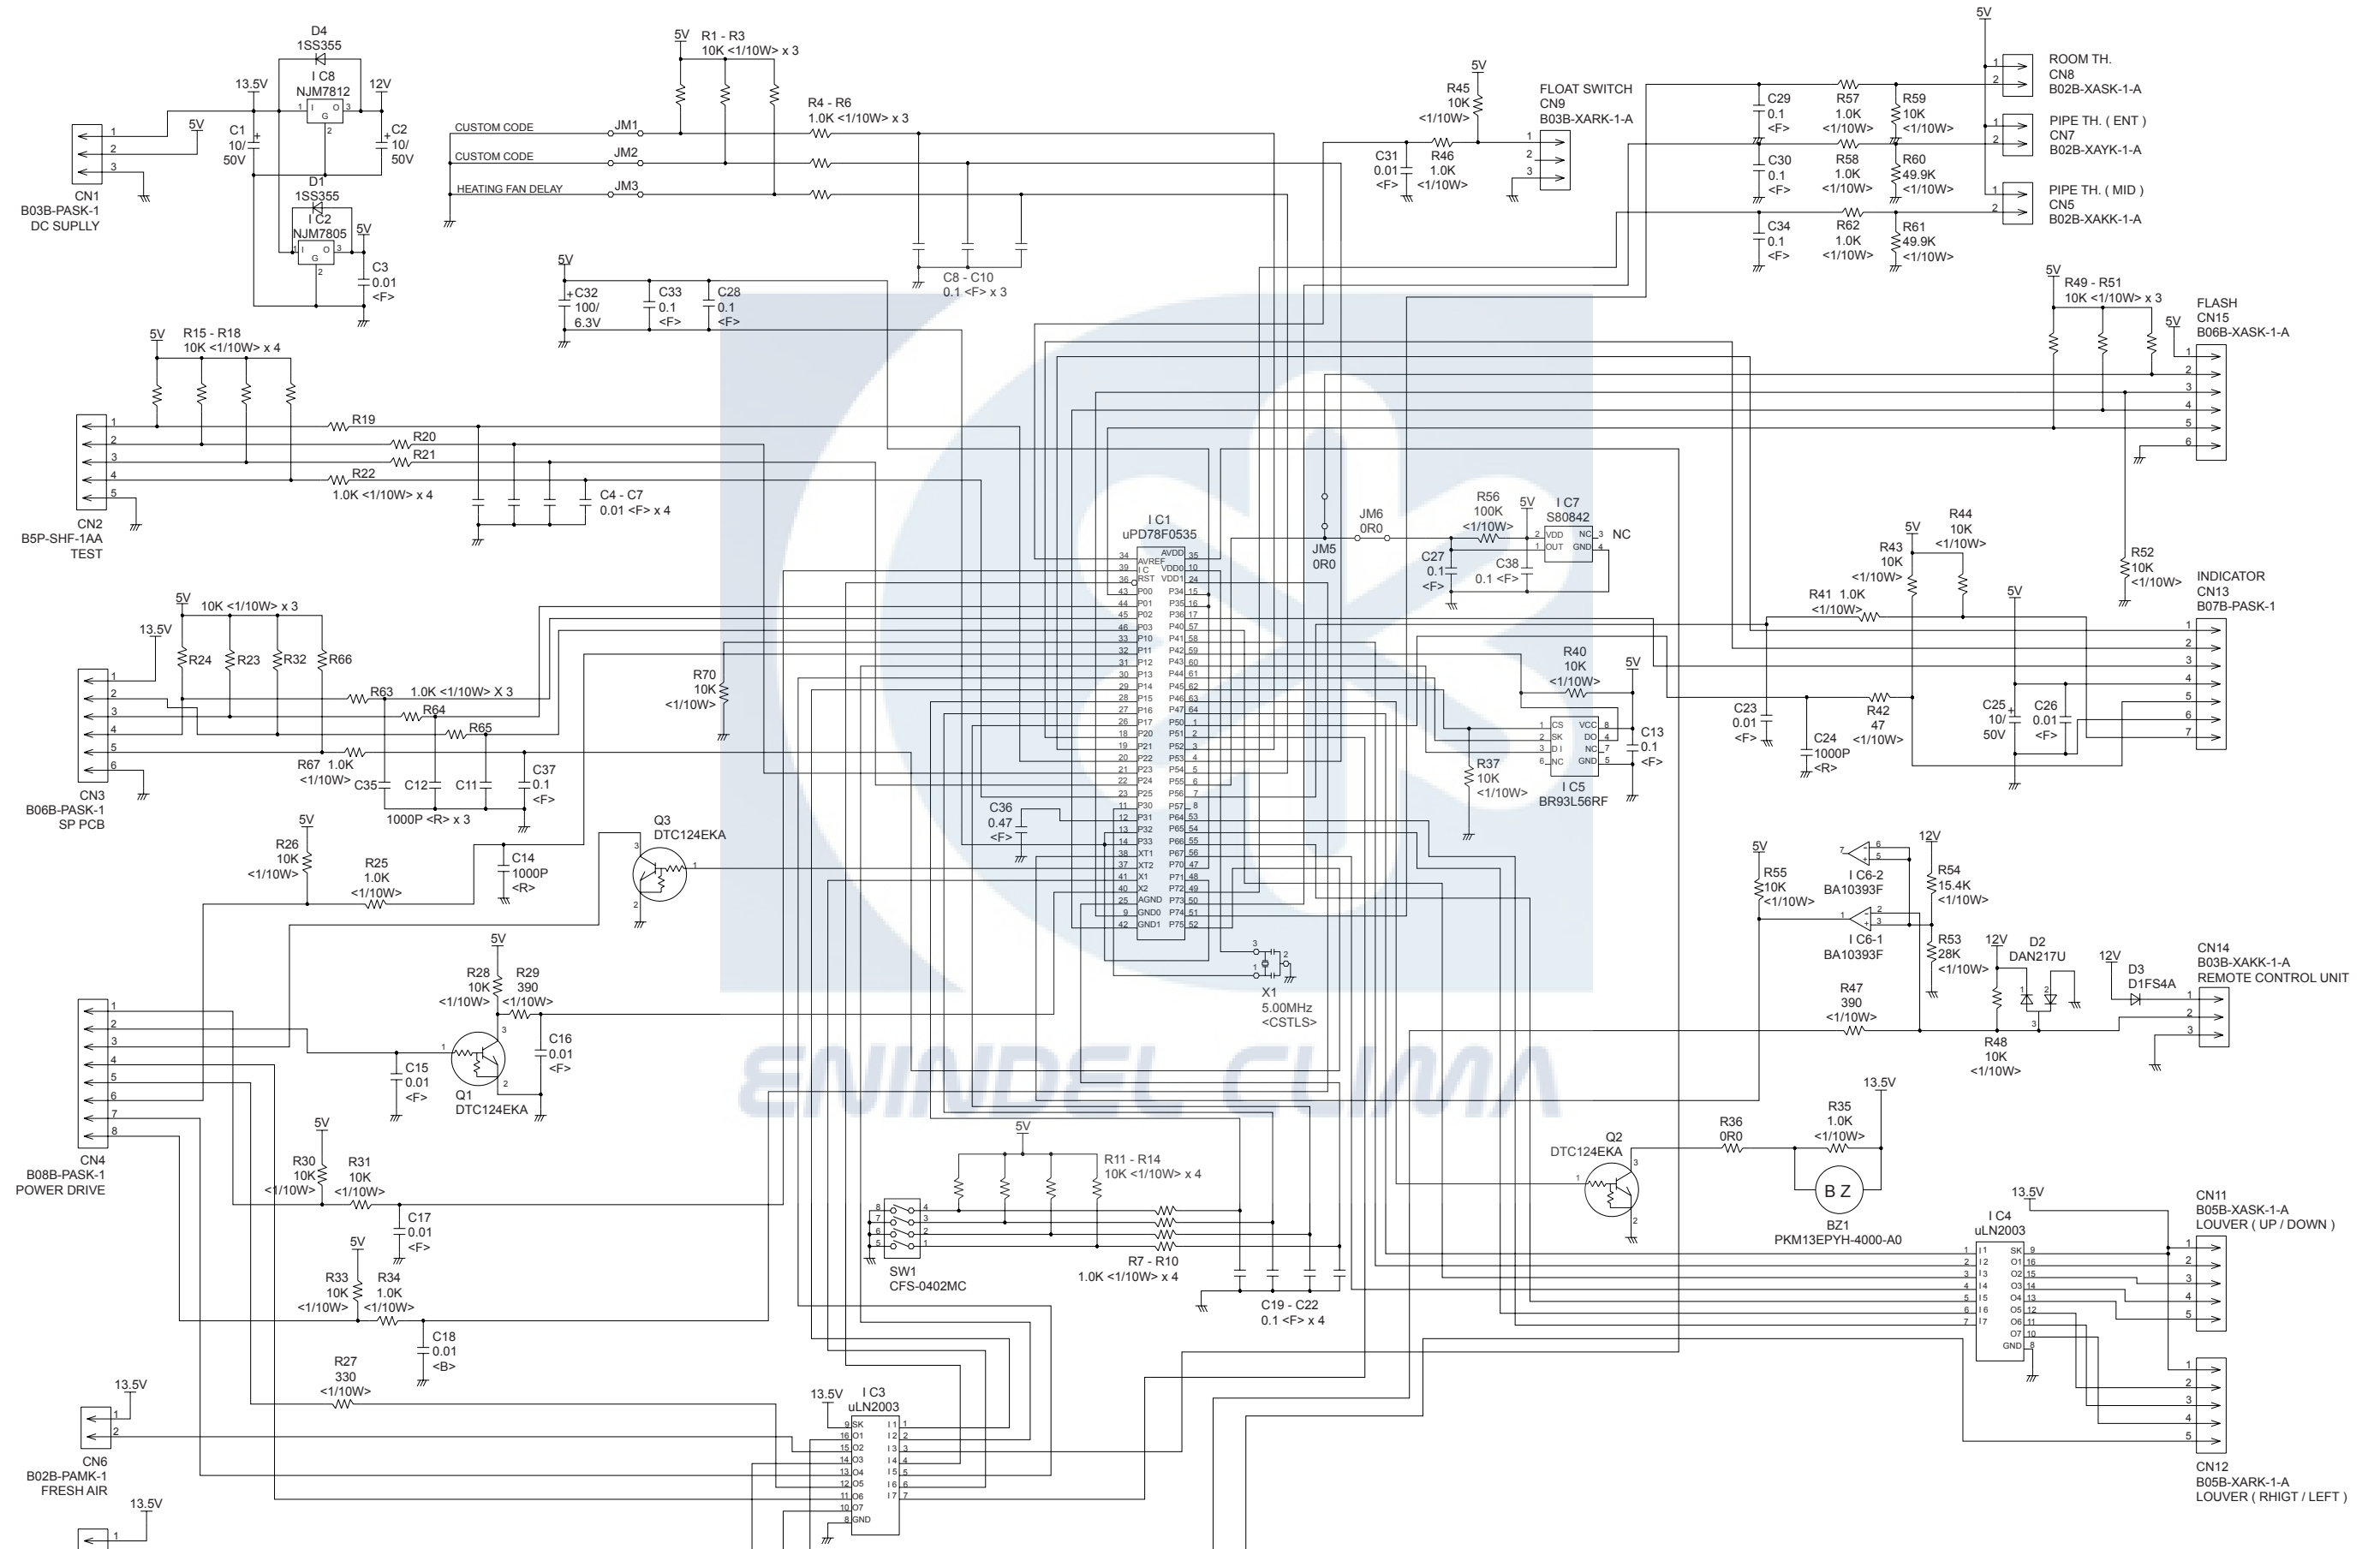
D4
1SS355
I C8
NJM7812
13.5V
12V
1 I O 3
G
2
C1
10/
50V
C2
10/
50V
D1
1SS355
I C2
NJM7805
5V
1 I O 3
G
2
C3
0.01
<F>
5V
1
2
3
CN1
B03B-PASK-1
DC SUPLLY

5V
R1 - R3
10K <1/10W> x 3
R4 - R6
1.0K <1/10W> x 3
CUSTOM CODE
JM1
CUSTOM CODE
JM2
HEATING FAN DELAY
JM3
C8 - C10
0.1 <F> x 3

5V
C32
100/
6.3V
C33
0.1
<F>
C28
0.1
<F>

5V
R45
10K
<1/10W>
C31
0.01
<F>
R46
1.0K
<1/10W>
FLOAT SWITCH
CN9
B03B-XARK-1-A
1
2
3

5V
C29
0.1
<F>
R57
1.0K
<1/10W>
R59
10K
<1/10W>
ROOM TH.
CN8
B02B-XASK-1-A
C30
0.1
<F>
R58
1.0K
<1/10W>
R60
49.9K
<1/10W>
PIPE TH. ( ENT )
CN7
B02B-XAYK-1-A
C34
0.1
<F>
R62
1.0K
<1/10W>
R61
49.9K
<1/10W>
PIPE TH. ( MID )
CN5
B02B-XAKK-1-A

5V
R49 - R51
10K <1/10W> x 3
5V
FLASH
CN15
B06B-XASK-1-A
1
2
3
4
5
6

5V
R15 - R18
10K <1/10W> x 4
R19
R20
R21
R22
1.0K <1/10W> x 4
C4 - C7
0.01 <F> x 4
CN2
B5P-SHF-1AA
TEST

I C1
uPD78F0535
34 AVREF AVDD 35
39 I C VDD0 10
36 RST VDD1 24
43 P00 P34 15
44 P01 P35 16
45 P02 P36 17
46 P03 P40 57
33 P10 P41 58
32 P11 P42 59
31 P12 P43 60
30 P13 P44 61
29 P14 P45 62
28 P15 P46 63
27 P16 P47 64
26 P17 P50 1
18 P20 P51 2
19 P21 P52 3
20 P22 P53 4
21 P23 P54 5
22 P24 P55 6
23 P25 P56 7
11 P30 P57 8
12 P31 P64 53
13 P32 P65 54
14 P33 P66 55
38 XT1 P67 56
37 XT2 P70 47
41 X1 P71 48
40 X2 P72 49
25 AGND P73 50
9 GND0 P74 51
42 GND1 P75 52

JM5
0R0
JM6
0R0
R56
100K
<1/10W>
5V
I C7
S80842
VDD NC
OUT GND
NC
C27
0.1
<F>
C38
0.1 <F>

R52
10K
<1/10W>
5V
R43
10K
<1/10W>
R44
10K
<1/10W>
R41 1.0K
<1/10W>
5V
INDICATOR
CN13
B07B-PASK-1
1
2
3
4
5
6
7

5V
13.5V
10K <1/10W> x 3
R24
R23
R32
R66
R63
1.0K <1/10W> X 3
R64
R65
R67 1.0K
<1/10W>
C35
C12
C11
C37
0.1
<F>
1000P <R> x 3
CN3
B06B-PASK-1
SP PCB

R70
10K
<1/10W>

R40
10K
<1/10W>
5V
CS VCC
SK DO
D I NC
NC GND
I C5
BR93L56RF
C13
0.1
<F>
R37
10K
<1/10W>

C23
0.01
<F>
C24
1000P
<R>
R42
47
<1/10W>
C25
10/
50V
C26
0.01
<F>

C36
0.47
<F>

5V
R26
10K
<1/10W>
R25
1.0K
<1/10W>
C14
1000P
<R>
Q3
DTC124EKA

X1
5.00MHz
<CSTLS>

5V
R55
10K
<1/10W>
I C6-2
BA10393F
12V
R54
15.4K
<1/10W>
I C6-1
BA10393F
R53
28K
<1/10W>
12V
D2
DAN217U
12V
D3
D1FS4A
R47
390
<1/10W>
R48
10K
<1/10W>
CN14
B03B-XAKK-1-A
REMOTE CONTROL UNIT

5V
R28
10K
<1/10W>
R29
390
<1/10W>
C16
0.01
<F>
C15
0.01
<F>
Q1
DTC124EKA
CN4
B08B-PASK-1
POWER DRIVE

5V
R30
10K
<1/10W>
R31
10K
<1/10W>
C17
0.01
<F>
5V
R33
10K
<1/10W>
R34
1.0K
<1/10W>
C18
0.01
<B>
R27
330
<1/10W>

5V
R11 - R14
10K <1/10W> x 4
SW1
CFS-0402MC
R7 - R10
1.0K <1/10W> x 4
C19 - C22
0.1 <F> x 4

Q2
DTC124EKA
R36
0R0
R35
1.0K
<1/10W>
13.5V
B Z
BZ1
PKM13EPYH-4000-A0

13.5V
I C4
uLN2003
CN11
B05B-XASK-1-A
LOUVER ( UP / DOWN )
CN12
B05B-XARK-1-A
LOUVER ( RHIGT / LEFT )

13.5V
CN6
B02B-PAMK-1
FRESH AIR
13.5V
13.5V
I C3
uLN2003